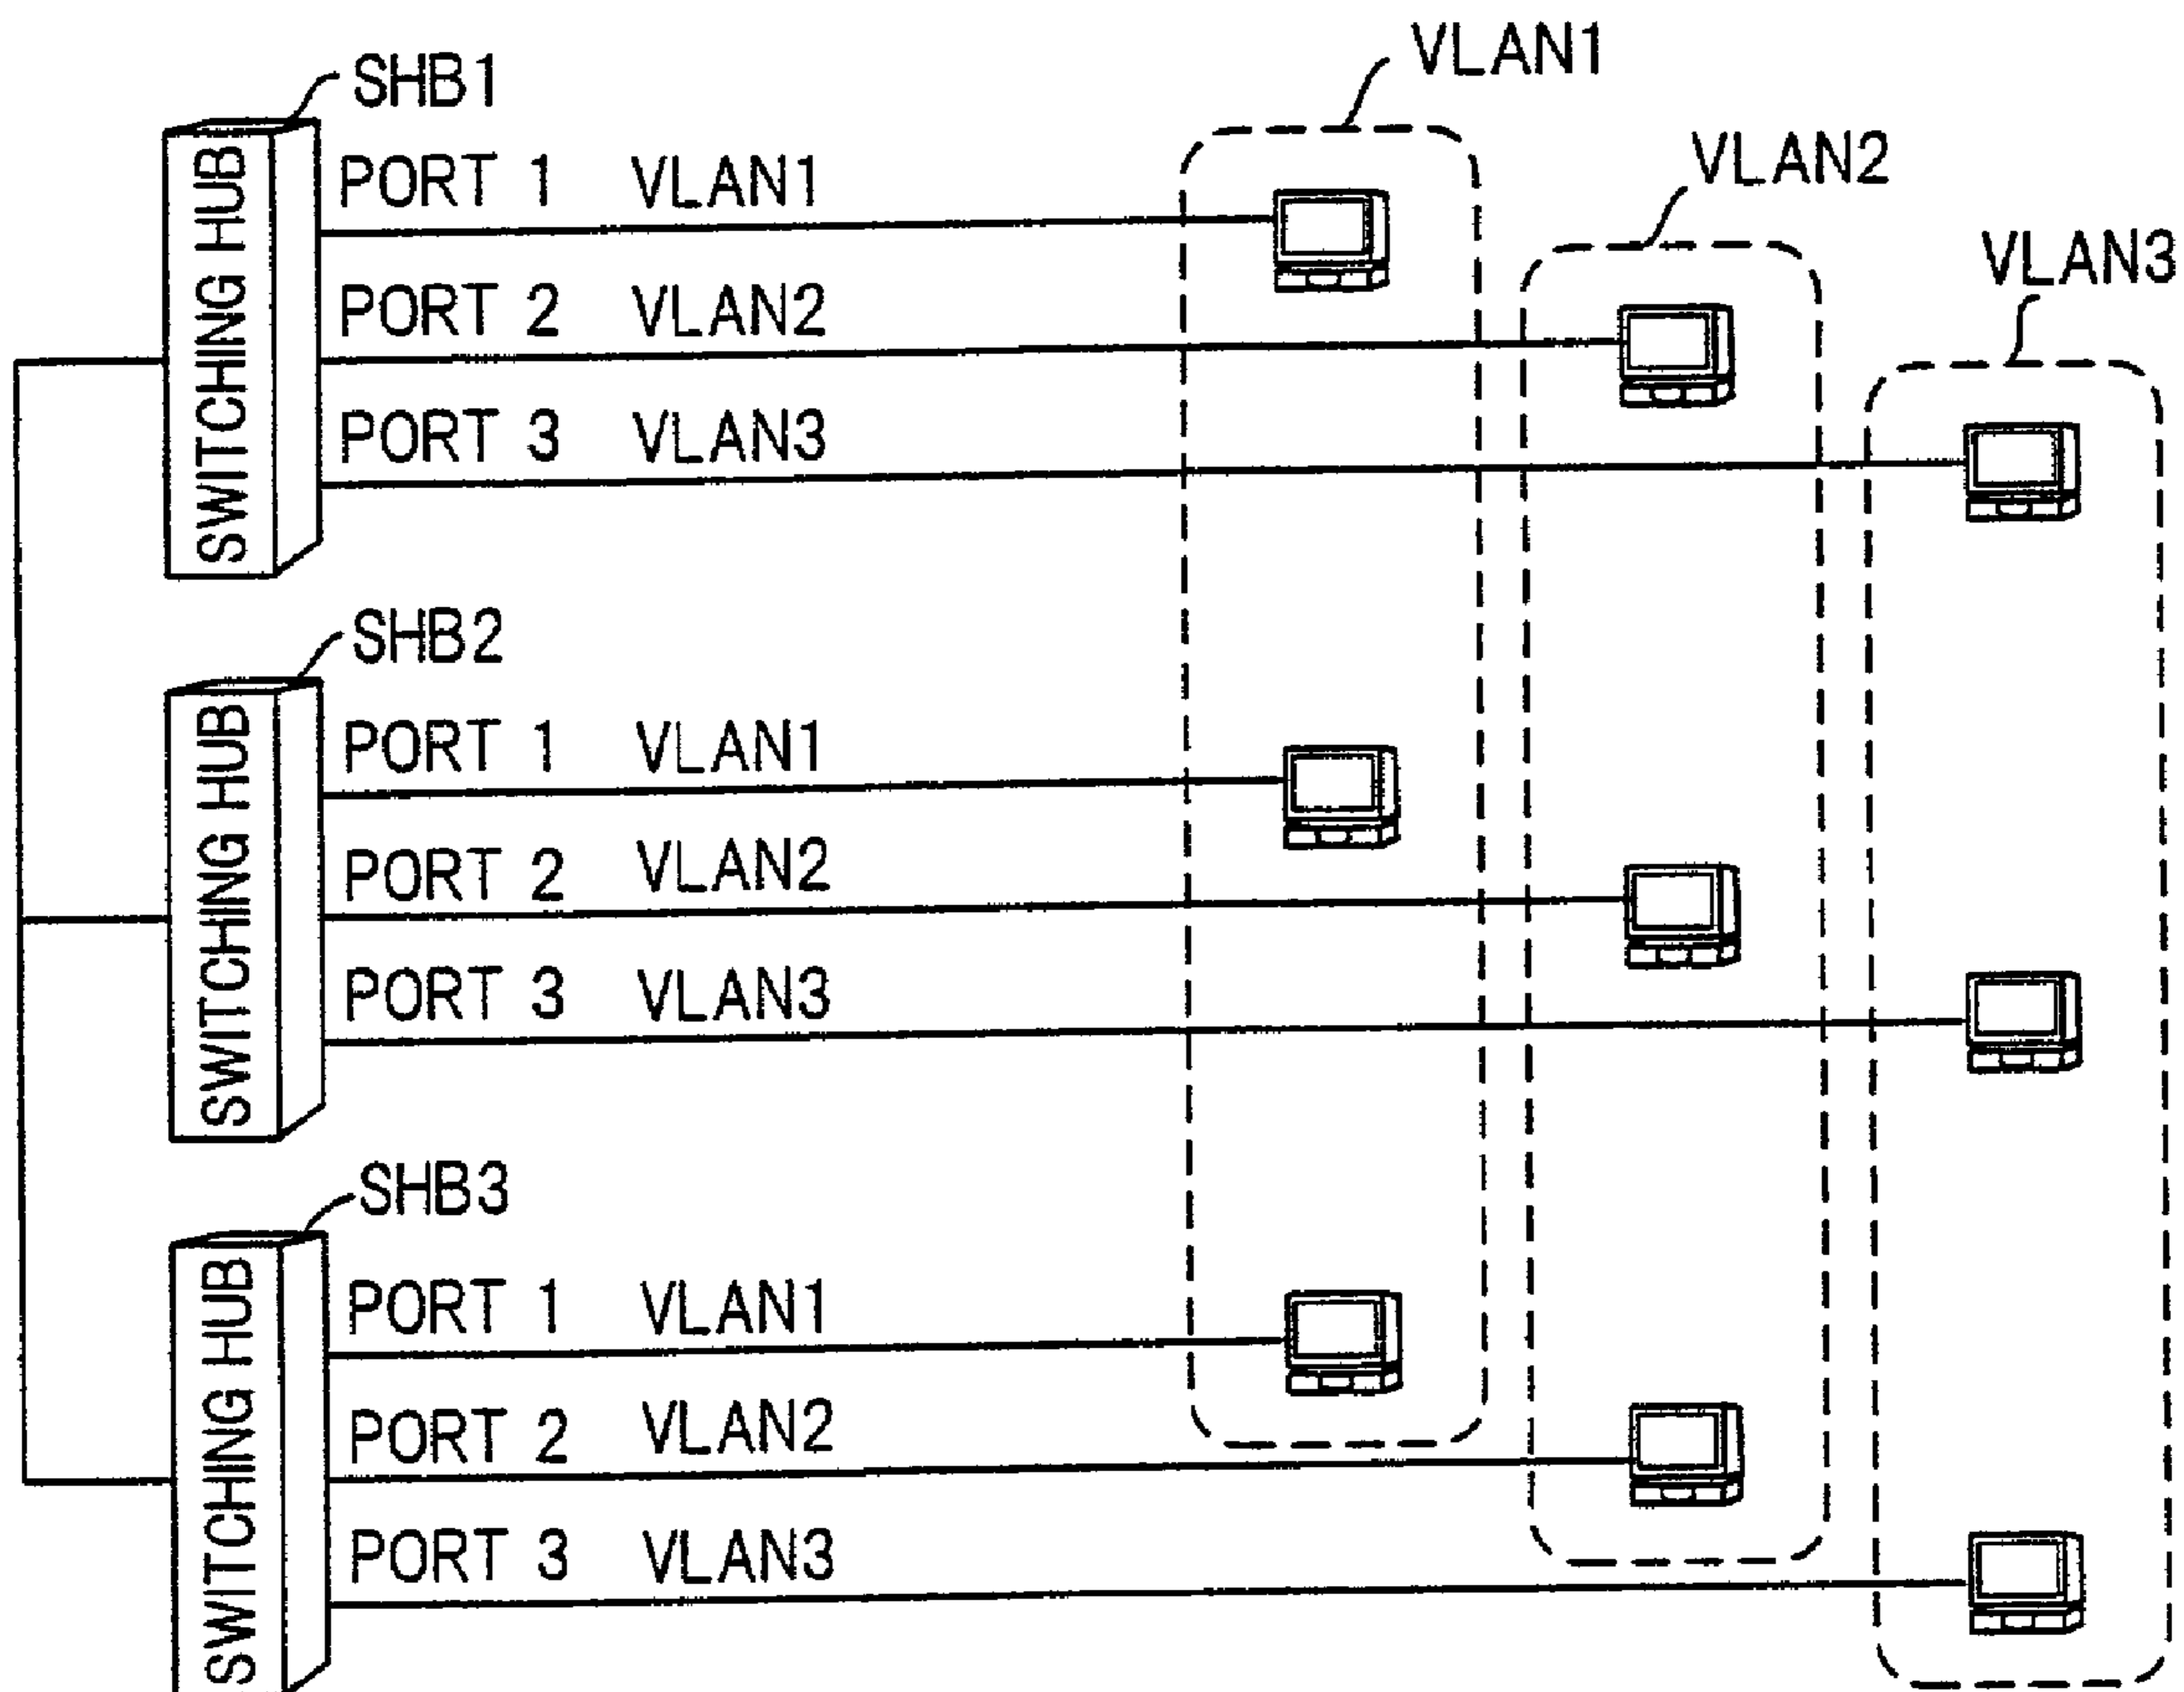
VLAN1

SHB1

VLAN2

VLAN3

SWITCHING HUB

PORT 1 VLAN1

PORT 2 VLAN2

PORT 3 VLAN3

SHB2

SWITCHING HUB

PORT 1 VLAN1

PORT 2 VLAN2

PORT 3 VLAN3

SHB3

SWITCHING HUB

PORT 1 VLAN1

PORT 2 VLAN2

PORT 3 VLAN3